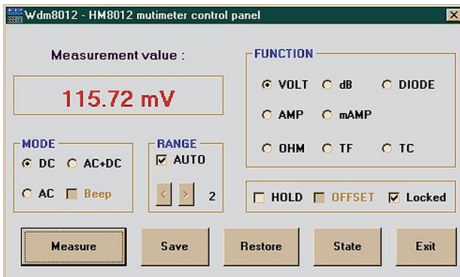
Wdm8012 - HM8012 mutimeter control panel

Measurement value :

115.72 mV

FUNCTION

VOLT dB DIODE

AMP mAMP

OHM TF TC

MODE

DC AC+DC

AC Beep

RANGE

AUTO

< > 2

HOLD OFFSET Locked

Measure Save Restore State Exit